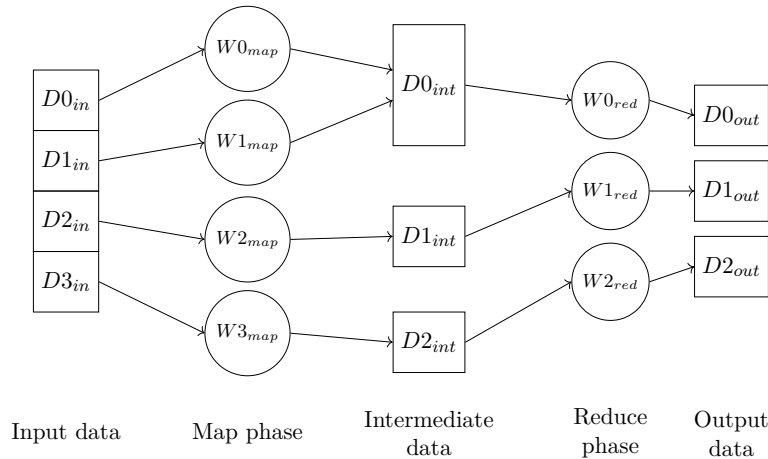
$W0_{map}$

$D0_{in}$

$W1_{map}$

$D1_{in}$

$D2_{in}$

$W2_{map}$

$D3_{in}$

$W3_{map}$

$D0_{int}$

$D1_{int}$

$D2_{int}$

$W0_{red}$

$W1_{red}$

$W2_{red}$

$D0_{out}$

$D1_{out}$

$D2_{out}$

Input data

Map phase

Intermediate data

Reduce phase

Output data